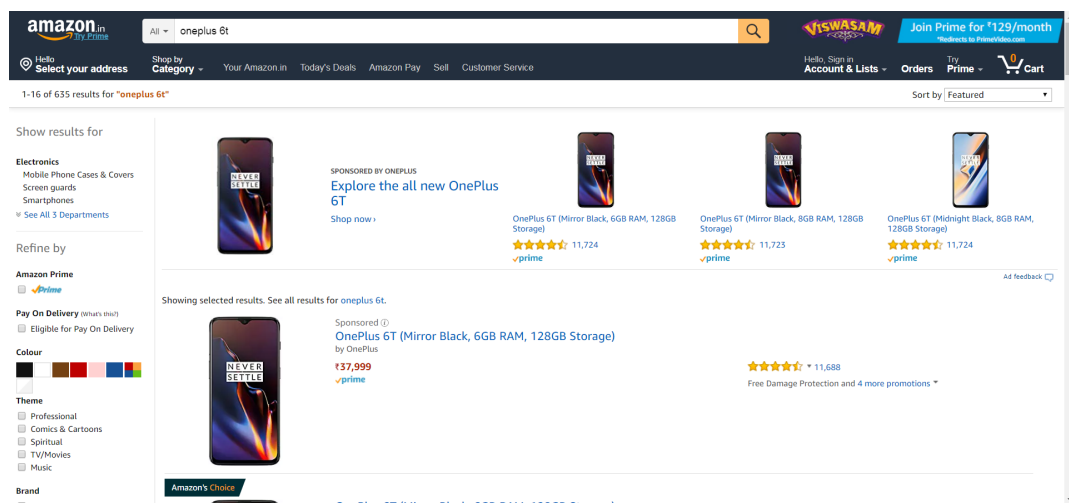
amazon.in Try Prime

All oneplus 6t

VISWASAM

Join Prime for ₹129/month
*Redirects to PrimeVideo.com

Hello Select your address

Shop by Category

Your Amazon.in Today's Deals Amazon Pay Sell Customer Service

Hello, Sign in Account & Lists

Orders

Try Prime

0 Cart

1-16 of 635 results for "oneplus 6t"

Sort by Featured

Show results for

Electronics
Mobile Phone Cases & Covers
Screen guards
Smartphones
See All 3 Departments

Refine by

Amazon Prime
prime

Pay On Delivery (What's this?)
Eligible for Pay On Delivery

Colour

Theme
Professional
Comics & Cartoons
Spiritual
TV/Movies
Music

Brand

NEVER SETTLE

SPONSORED BY ONEPLUS
Explore the all new OnePlus 6T
Shop now ›

OnePlus 6T (Mirror Black, 6GB RAM, 128GB Storage)
11,724
prime

OnePlus 6T (Mirror Black, 8GB RAM, 128GB Storage)
11,723
prime

OnePlus 6T (Midnight Black, 8GB RAM, 128GB Storage)
11,724
prime

Ad feedback

Showing selected results. See all results for oneplus 6t.

Sponsored
OnePlus 6T (Mirror Black, 6GB RAM, 128GB Storage)
by OnePlus
₹37,999
prime

11,688
Free Damage Protection and 4 more promotions

Amazon's Choice

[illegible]